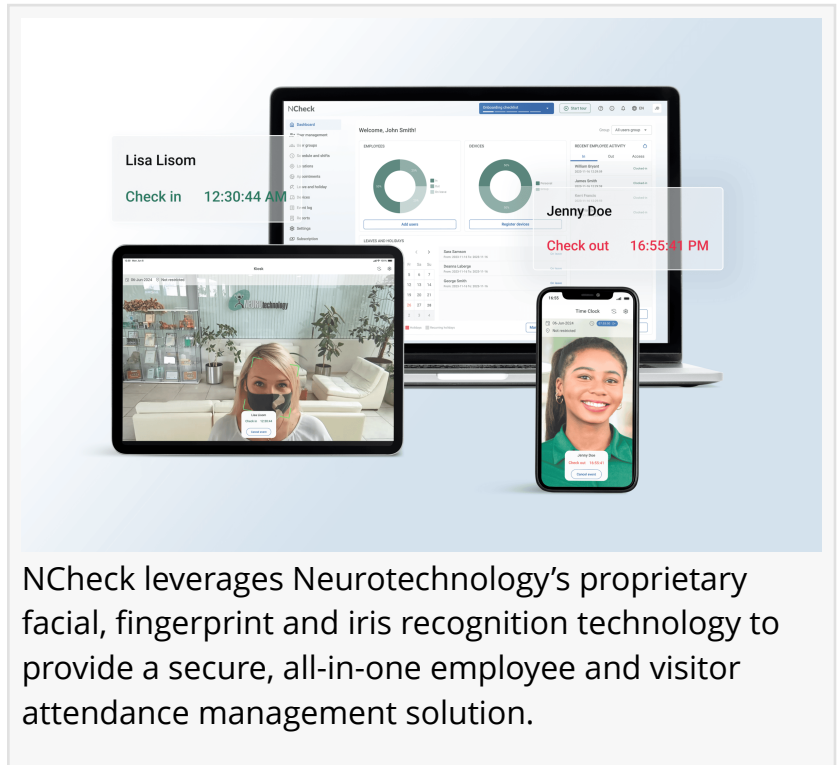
Lisa Lisom

Check in 12:30:44 AM

NCheck

Welcome, John Smith!

EMPLOYEES

DEVICES

RECENT EMPLOYEE ACTIVITY

Add users

Register devices

LEAVES AND HOLIDAYS

Dashboard

Settings

Subscription

Jenny Doe

Check out 16:55:41 PM

Kiosk

Time Clock

Jenny Doe

Check out 16:55:41

Lisa Lisom

Check in 12:30:44

NCheck leverages Neurotechnology’s proprietary facial, fingerprint and iris recognition technology to provide a secure, all-in-one employee and visitor attendance management solution.